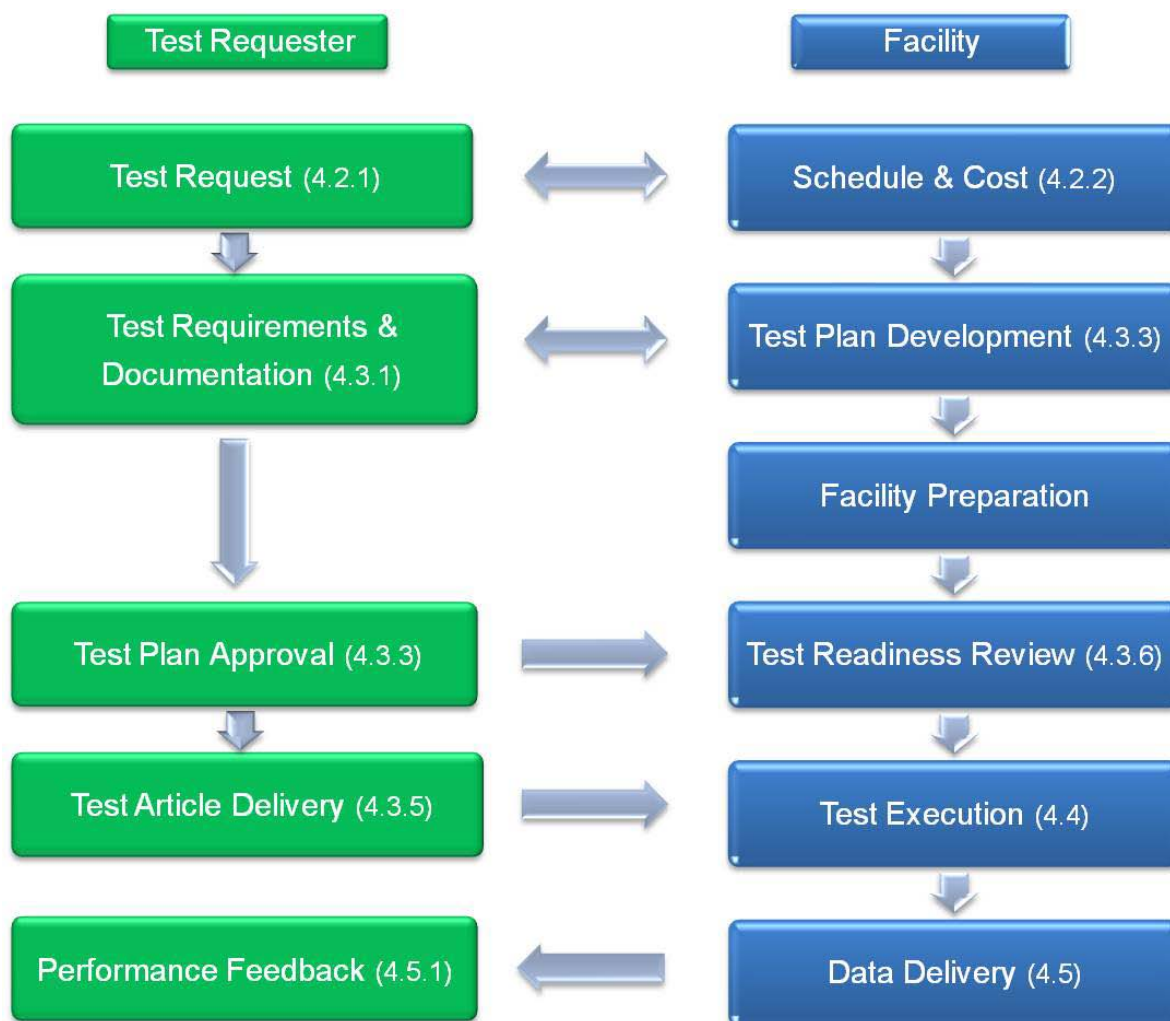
Test Requester

Facility

Test Request (4.2.1)

Schedule & Cost (4.2.2)

Test Requirements & Documentation (4.3.1)

Test Plan Development (4.3.3)

Facility Preparation

Test Plan Approval (4.3.3)

Test Readiness Review (4.3.6)

Test Article Delivery (4.3.5)

Test Execution (4.4)

Performance Feedback (4.5.1)

Data Delivery (4.5)